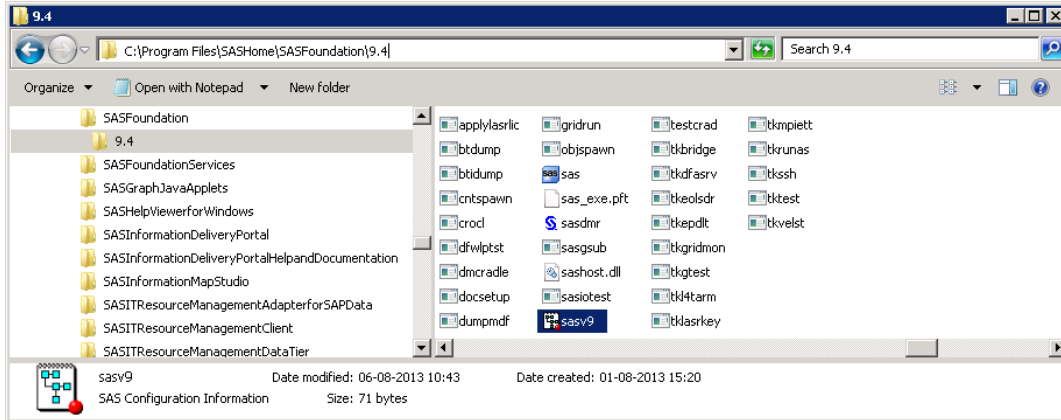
9.4

C:\Program Files\SASHome\SASFoundation\9.4

Search 9.4

Organize ▾ Open with Notepad ▾ New folder

SASFoundation
9.4
SASFoundationServices
SASGraphJavaApplets
SASHelpViewerforWindows
SASInformationDeliveryPortal
SASInformationDeliveryPortalHelpandDocumentation
SASInformationMapStudio
SASITResourceManagementAdapterforSAPData
SASITResourceManagementClient
SASITResourceManagementDataTier

applylasrlic
btdump
btidump
cntspawn
crocl
dfwlptst
dmcradle
docsetup
dumpmdf

gridrun
objspawn
sas
sas_exe.pft
sasdmr
sasgsub
sashost.dll
sasiotest
sasv9

testcrad
tkbridge
tkdfasrv
tkeolsdr
tkepdlt
tkgridmon
tkgtest
tkl4tarm
tklasrkey

tkmpiett
tkrunas
tkssh
tktest
tkvelst

sasv9 Date modified: 06-08-2013 10:43 Date created: 01-08-2013 15:20
SAS Configuration Information Size: 71 bytes